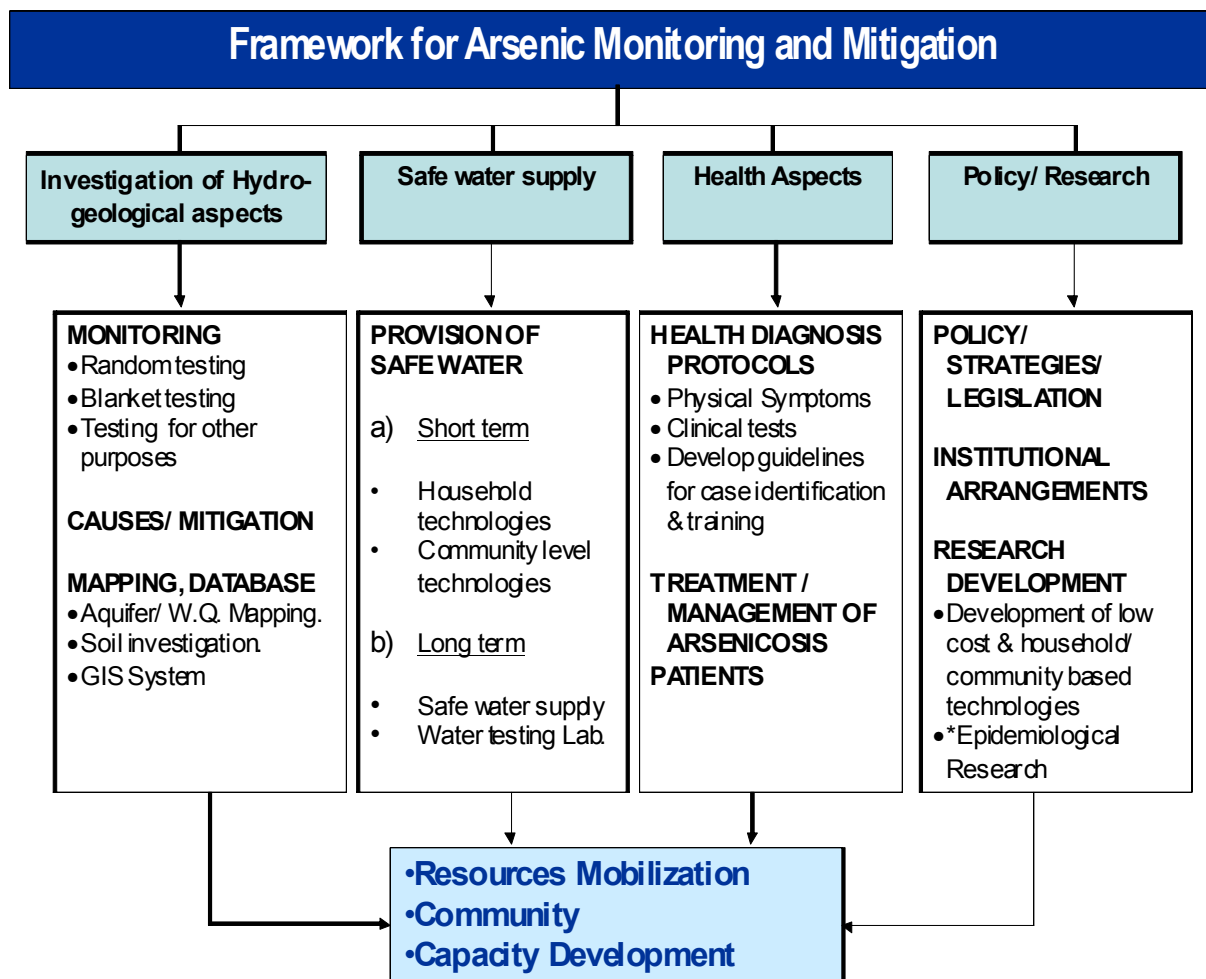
Framework for Arsenic Monitoring and Mitigation

Investigation of Hydrogeological aspects

Safe water supply

Health Aspects

Policy/ Research

MONITORING
• Random testing
• Blanket testing
• Testing for other purposes

CAUSES/ MITIGATION

MAPPING, DATABASE
• Aquifer/ W.Q. Mapping.
• Soil investigation.
• GIS System

PROVISION OF SAFE WATER

a) Short term

• Household technologies
• Community level technologies

b) Long term

• Safe water supply
• Water testing Lab.

HEALTH DIAGNOSIS PROTOCOLS
• Physical Symptoms
• Clinical tests
• Develop guidelines for case identification & training

TREATMENT / MANAGEMENT OF ARSENICOSIS PATIENTS

POLICY/ STRATEGIES/ LEGISLATION

INSTITUTIONAL ARRANGEMENTS

RESEARCH DEVELOPMENT
• Development of low cost & household/ community based technologies
• *Epidemiological Research

•Resources Mobilization
•Community
•Capacity Development